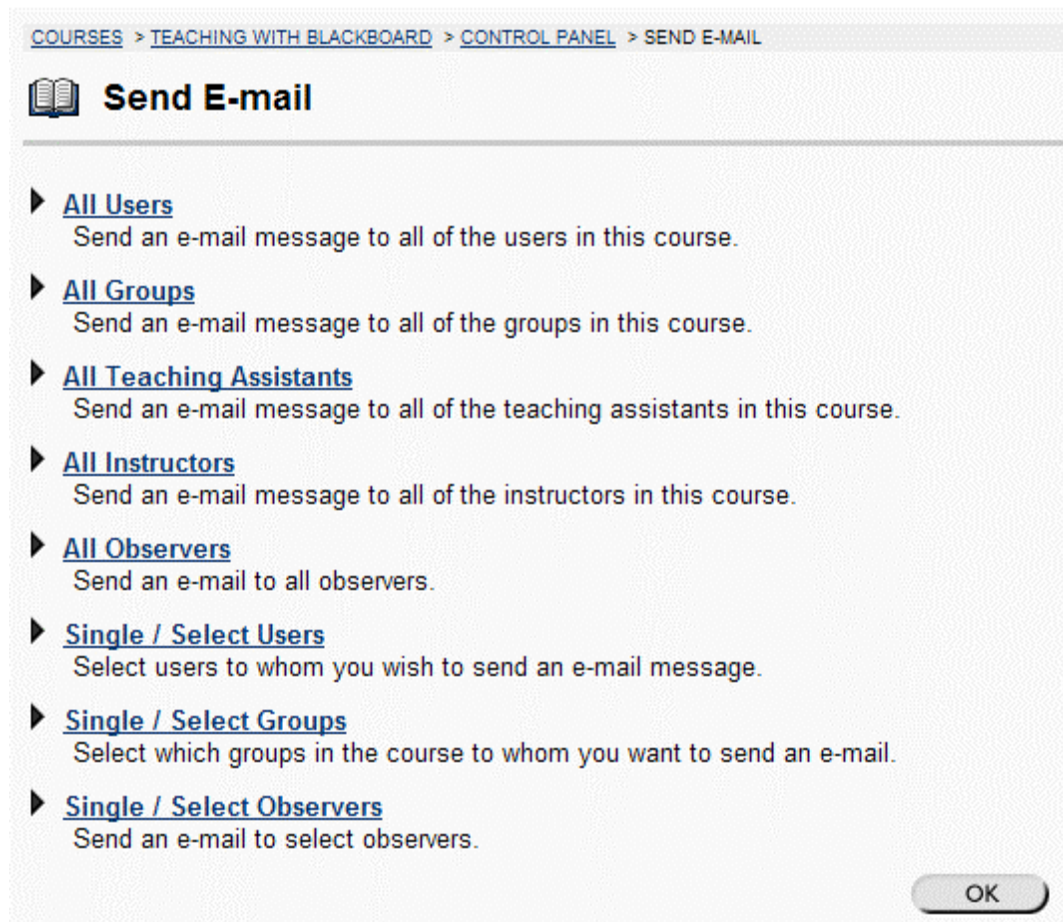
COURSES > TEACHING WITH BLACKBOARD > CONTROL PANEL > SEND E-MAIL

Send E-mail

All Users
Send an e-mail message to all of the users in this course.

All Groups
Send an e-mail message to all of the groups in this course.

All Teaching Assistants
Send an e-mail message to all of the teaching assistants in this course.

All Instructors
Send an e-mail message to all of the instructors in this course.

All Observers
Send an e-mail to all observers.

Single / Select Users
Select users to whom you wish to send an e-mail message.

Single / Select Groups
Select which groups in the course to whom you want to send an e-mail.

Single / Select Observers
Send an e-mail to select observers.

OK